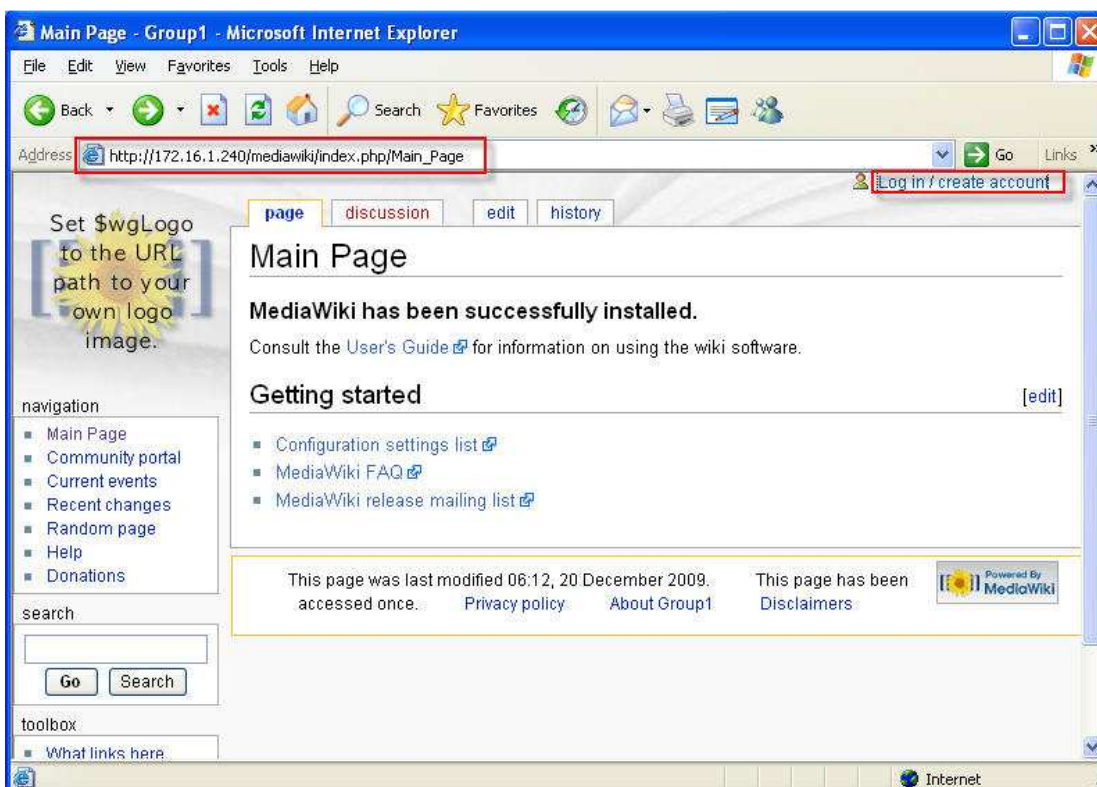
Main Page - Group1 - Microsoft Internet Explorer

File Edit View Favorites Tools Help

Back Search Favorites

Address http://172.16.1.240/mediawiki/index.php/Main_Page Go Links

Log in / create account

Set $wgLogo to the URL path to your own logo image.

page discussion edit history

Main Page

MediaWiki has been successfully installed.

Consult the User's Guide for information on using the wiki software.

Getting started [edit]

- Configuration settings list
- MediaWiki FAQ
- MediaWiki release mailing list

navigation
- Main Page
- Community portal
- Current events
- Recent changes
- Random page
- Help
- Donations

search

Go Search

toolbox
- What links here

This page was last modified 06:12, 20 December 2009. This page has been accessed once. Privacy policy About Group1 Disclaimers

Powered By MediaWiki

Internet